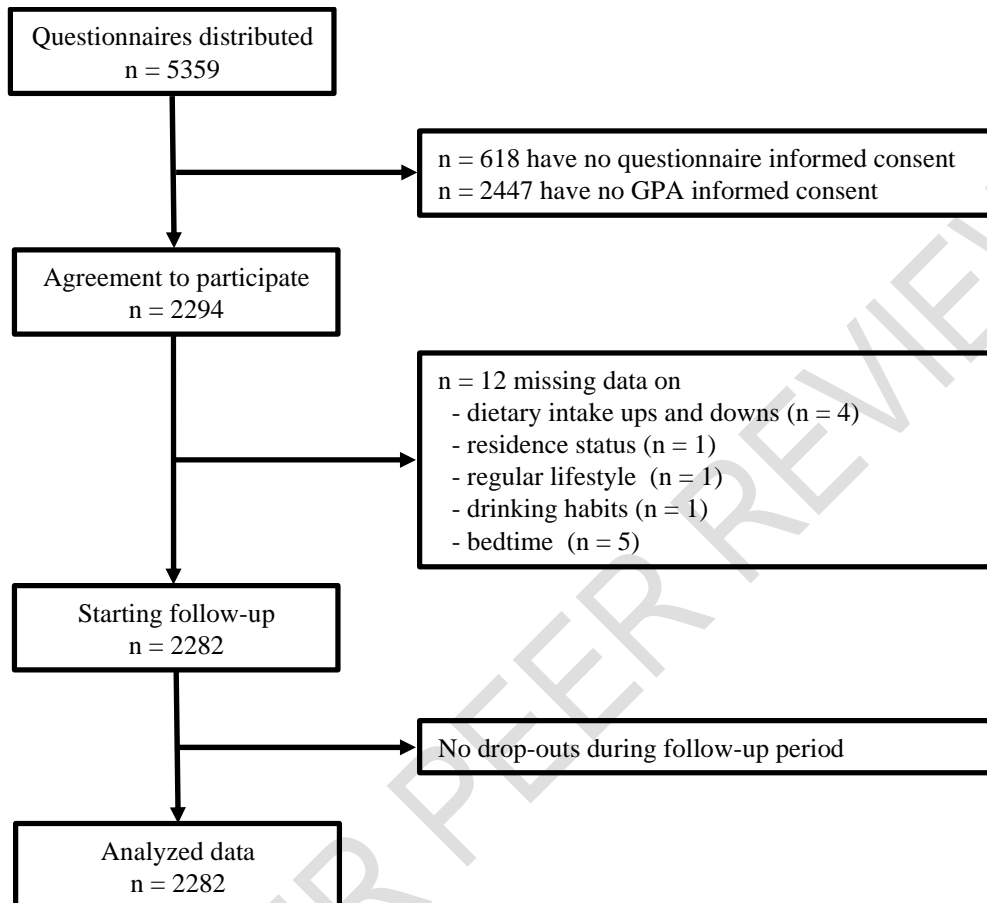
Questionnaires distributed
n = 5359

n = 618 have no questionnaire informed consent
n = 2447 have no GPA informed consent

Agreement to participate
n = 2294

n = 12 missing data on
- dietary intake ups and downs (n = 4)
- residence status (n = 1)
- regular lifestyle (n = 1)
- drinking habits (n = 1)
- bedtime (n = 5)

Starting follow-up
n = 2282

No drop-outs during follow-up period

Analyzed data
n = 2282

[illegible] PEER REVIEW